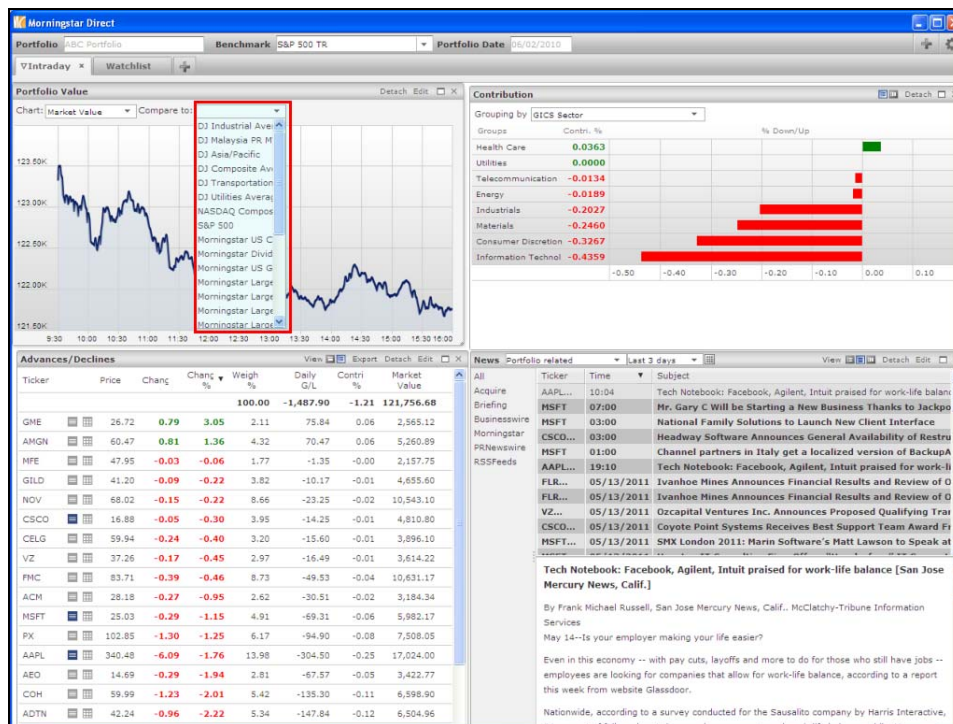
Morningstar Direct

Portfolio ABC Portfolio Benchmark S&P 500 TR Portfolio Date 06/02/2010

∇Intraday × Watchlist

Portfolio Value Detach Edit

Chart: Market Value Compare to:

DJ Industrial Ave
DJ Malaysia PR M
DJ Asia/Pacific
DJ Composite Av
DJ Transportation
DJ Utilities Averag
NASDAQ Compos
S&P 500
Morningstar US C
Morningstar Divid
Morningstar US G
Morningstar Large
Morningstar Large
Morningstar Large
Morningstar Large

123.50K
123.00K
122.50K
122.00K
121.50K

9:30 10:00 10:30 11:00 11:30 12:00 12:30 13:00 13:30 14:00 14:30 15:00 15:30 16:00

Contribution Detach

Grouping by GICS Sector

| Groups | Contri. % |
|---|---|
| Health Care | 0.0363 |
| Utilities | 0.0000 |
| Telecommunication | -0.0134 |
| Energy | -0.0189 |
| Industrials | -0.2027 |
| Materials | -0.2460 |
| Consumer Discretion | -0.3267 |
| Information Technol | -0.4359 |

% Down/Up

-0.50 -0.40 -0.30 -0.20 -0.10 0.00 0.10

Advances/Declines View Export Detach Edit

| Ticker | Price | Chang | Chang % | Weigh % | Daily G/L | Contri % | Market Value |
|---|---|---|---|---|---|---|---|
| | | | | 100.00 | -1,487.90 | -1.21 | 121,756.68 |
| GME | 26.72 | 0.79 | 3.05 | 2.11 | 75.84 | 0.06 | 2,565.12 |
| AMGN | 60.47 | 0.81 | 1.36 | 4.32 | 70.47 | 0.06 | 5,260.89 |
| MFE | 47.95 | -0.03 | -0.06 | 1.77 | -1.35 | -0.00 | 2,157.75 |
| GILD | 41.20 | -0.09 | -0.22 | 3.82 | -10.17 | -0.01 | 4,655.60 |
| NOV | 68.02 | -0.15 | -0.22 | 8.66 | -23.25 | -0.02 | 10,543.10 |
| CSCO | 16.88 | -0.05 | -0.30 | 3.95 | -14.25 | -0.01 | 4,810.80 |
| CELG | 59.94 | -0.24 | -0.40 | 3.20 | -15.60 | -0.01 | 3,896.10 |
| VZ | 37.26 | -0.17 | -0.45 | 2.97 | -16.49 | -0.01 | 3,614.22 |
| FMC | 83.71 | -0.39 | -0.46 | 8.73 | -49.53 | -0.04 | 10,631.17 |
| ACM | 28.18 | -0.27 | -0.95 | 2.62 | -30.51 | -0.03 | 3,184.34 |
| MSFT | 25.03 | -0.29 | -1.15 | 4.91 | -69.31 | -0.06 | 5,982.17 |
| PX | 102.85 | -1.30 | -1.25 | 6.17 | -94.90 | -0.08 | 7,508.05 |
| AAPL | 340.48 | -6.09 | -1.76 | 13.98 | -304.50 | -0.25 | 17,024.00 |
| AEO | 14.69 | -0.29 | -1.94 | 2.81 | -67.57 | -0.05 | 3,422.77 |
| COH | 59.99 | -1.23 | -2.01 | 5.42 | -135.30 | -0.11 | 6,598.90 |
| ADTN | 42.24 | -0.96 | -2.22 | 5.34 | -147.84 | -0.12 | 6,504.96 |

News Portfolio related Last 3 days View Detach Edit

All
Acquire
Briefing
Businesswire
Morningstar
PRNewswire
RSSFeeds

| Ticker | Time | Subject |
|---|---|---|
| AAPL... | 10:04 | Tech Notebook: Facebook, Agilent, Intuit praised for work-life balanc |
| MSFT | 07:00 | Mr. Gary C Will be Starting a New Business Thanks to Jackpo |
| MSFT | 03:00 | National Family Solutions to Launch New Client Interface |
| CSCO... | 03:00 | Headway Software Announces General Availability of Restru |
| MSFT | 01:00 | Channel partners in Italy get a localized version of BackupA |
| AAPL... | 19:10 | Tech Notebook: Facebook, Agilent, Intuit praised for work-li |
| FLR... | 05/13/2011 | Ivanhoe Mines Announces Financial Results and Review of O |
| FLR... | 05/13/2011 | Ivanhoe Mines Announces Financial Results and Review of O |
| MSFT | 05/13/2011 | Ozcapital Ventures Inc. Announces Proposed Qualifying Trar |
| CSCO... | 05/13/2011 | Coyote Point Systems Receives Best Support Team Award Fr |
| MSFT | 05/13/2011 | SMX London 2011: Marin Software's Matt Lawson to Speak at |

Tech Notebook: Facebook, Agilent, Intuit praised for work-life balance [San Jose Mercury News, Calif.]

By Frank Michael Russell, San Jose Mercury News, Calif.. McClatchy-Tribune Information Services
May 14--Is your employer making your life easier?

Even in this economy -- with pay cuts, layoffs and more to do for those who still have jobs -- employees are looking for companies that allow for work-life balance, according to a report this week from website Glassdoor.

Nationwide, according to a survey conducted for the Sausalito company by Harris Interactive,